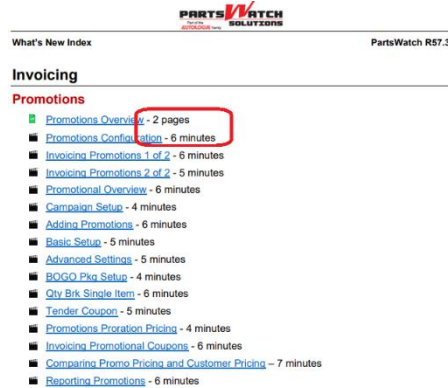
PARTS WATCH SOLUTIONS
Part of the AUTOLOGUE Family

What's New Index

PartsWatch R57.3

Invoicing

Promotions

Promotions Overview - 2 pages
Promotions Configuration - 6 minutes
Invoicing Promotions 1 of 2 - 6 minutes
Invoicing Promotions 2 of 2 - 5 minutes
Promotional Overview - 6 minutes
Campaign Setup - 4 minutes
Adding Promotions - 6 minutes
Basic Setup - 5 minutes
Advanced Settings - 5 minutes
BOGO Pkg Setup - 4 minutes
Qty Brk Single Item - 6 minutes
Tender Coupon - 5 minutes
Promotions Proration Pricing - 4 minutes
Invoicing Promotional Coupons - 6 minutes
Comparing Promo Pricing and Customer Pricing – 7 minutes
Reporting Promotions - 6 minutes